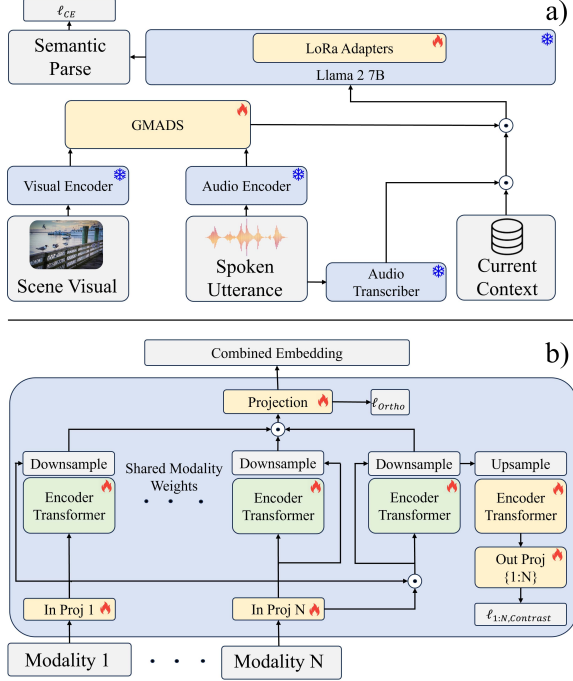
$\ell_{CE}$

a)

Semantic Parse

LoRa Adapters

Llama 2 7B

GMADS

Visual Encoder

Audio Encoder

Scene Visual

Spoken Utterance

Audio Transcriber

Current Context

b)

Combined Embedding

Projection

$\ell_{Ortho}$

Downsample

Encoder Transformer

Shared Modality Weights

Downsample

Encoder Transformer

Downsample

Encoder Transformer

Upsample

Encoder Transformer

Out Proj {1:N}

$\ell_{1:N,Contrast}$

In Proj 1

In Proj N

Modality 1

Modality N